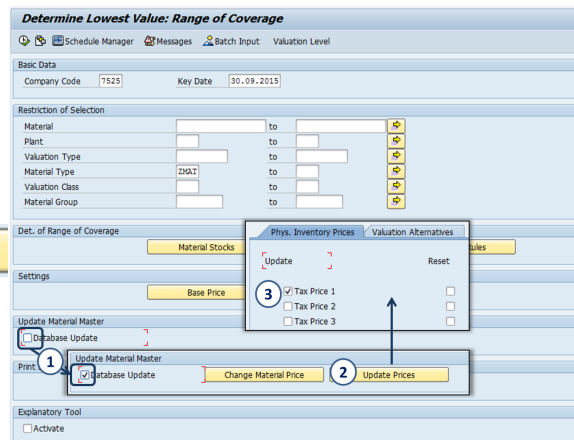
Determine Lowest Value: Range of Coverage

Schedule Manager Messages Batch Input Valuation Level

Basic Data
Company Code 7525 Key Date 30.09.2015

Restriction of Selection
Material to
Plant to
Valuation Type to
Material Type ZMAT to
Valuation Class to
Material Group to

Det. of Range of Coverage
Material Stocks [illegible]ules

Settings
Base Price

Update Material Master
Database Update

Print

Explanatory Tool
Activate

Phys. Inventory Prices Valuation Alternatives
Update Reset
3 Tax Price 1
Tax Price 2
Tax Price 3

Update Material Master
1 Database Update Change Material Price 2 Update Prices